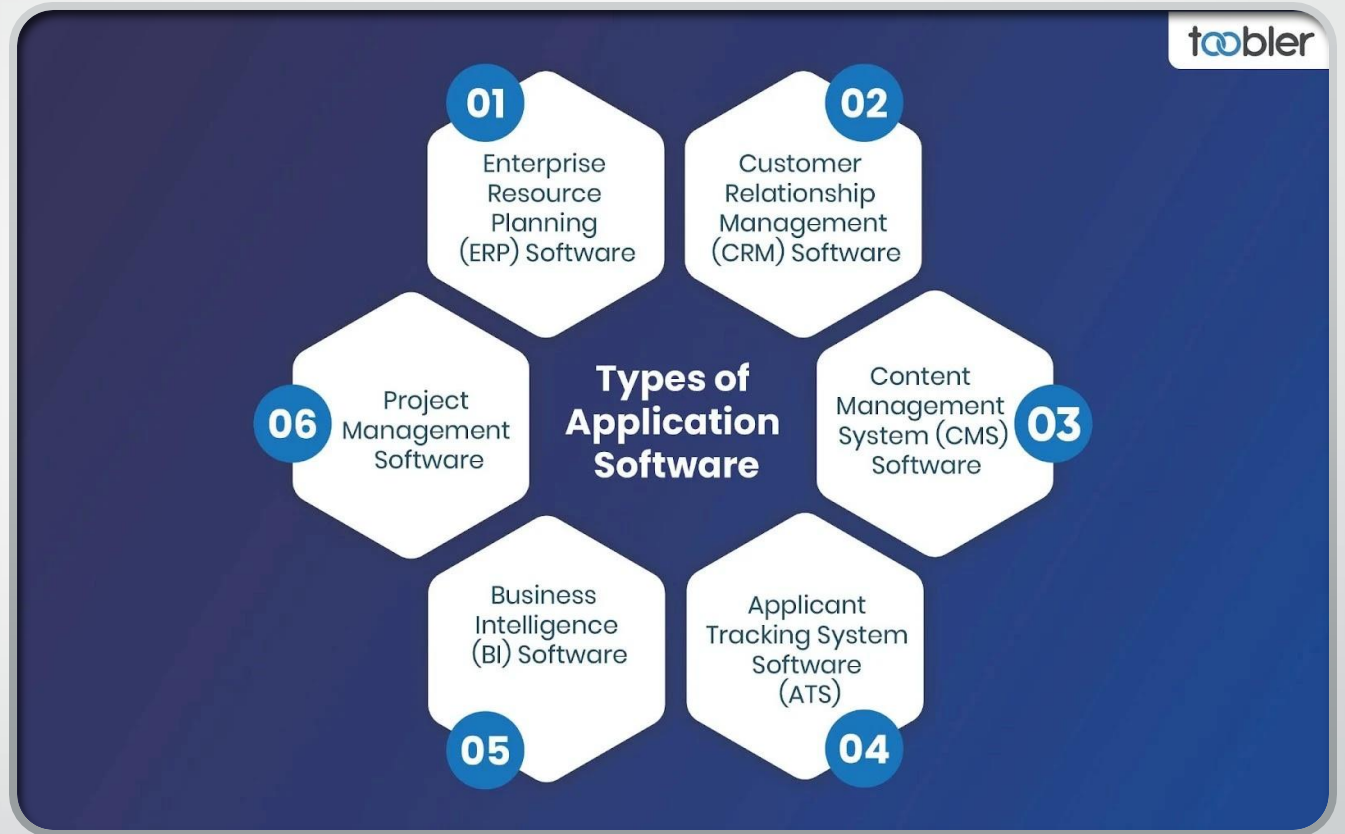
toobler

Types of Application Software

01
Enterprise Resource Planning (ERP) Software

02
Customer Relationship Management (CRM) Software

03
Content Management System (CMS) Software

04
Applicant Tracking System Software (ATS)

05
Business Intelligence (BI) Software

06
Project Management Software